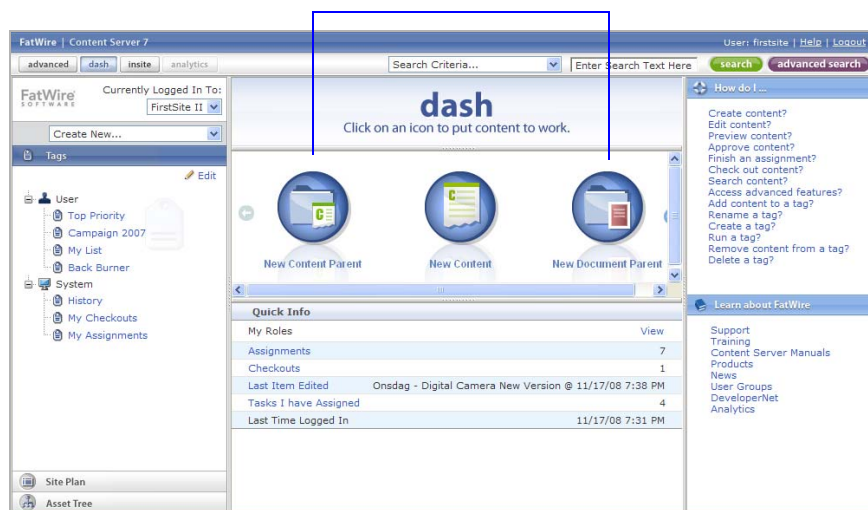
FatWire | Content Server 7

User: firstsite | Help | Logout

advanced dash insite analytics

Search Criteria... Enter Search Text Here search advanced search

FatWire SOFTWARE

Currently Logged In To: FirstSite II

Create New...

Tags

Edit

User
Top Priority
Campaign 2007
My List
Back Burner
System
History
My Checkouts
My Assignments

Site Plan

Asset Tree

dash

Click on an icon to put content to work.

New Content Parent

New Content

New Document Parent

Quick Info

| My Roles | View |
|---|---|
| Assignments | 7 |
| Checkouts | 1 |
| Last Item Edited | Onsdag - Digital Camera New Version @ 11/17/08 7:38 PM |
| Tasks I have Assigned | 4 |
| Last Time Logged In | 11/17/08 7:31 PM |

How do I ...

Create content?
Edit content?
Preview content?
Approve content?
Finish an assignment?
Check out content?
Search content?
Access advanced features?
Add content to a tag?
Rename a tag?
Create a tag?
Run a tag?
Remove content from a tag?
Delete a tag?

Learn about FatWire

Support
Training
Content Server Manuals
Products
News
User Groups
DeveloperNet
Analytics